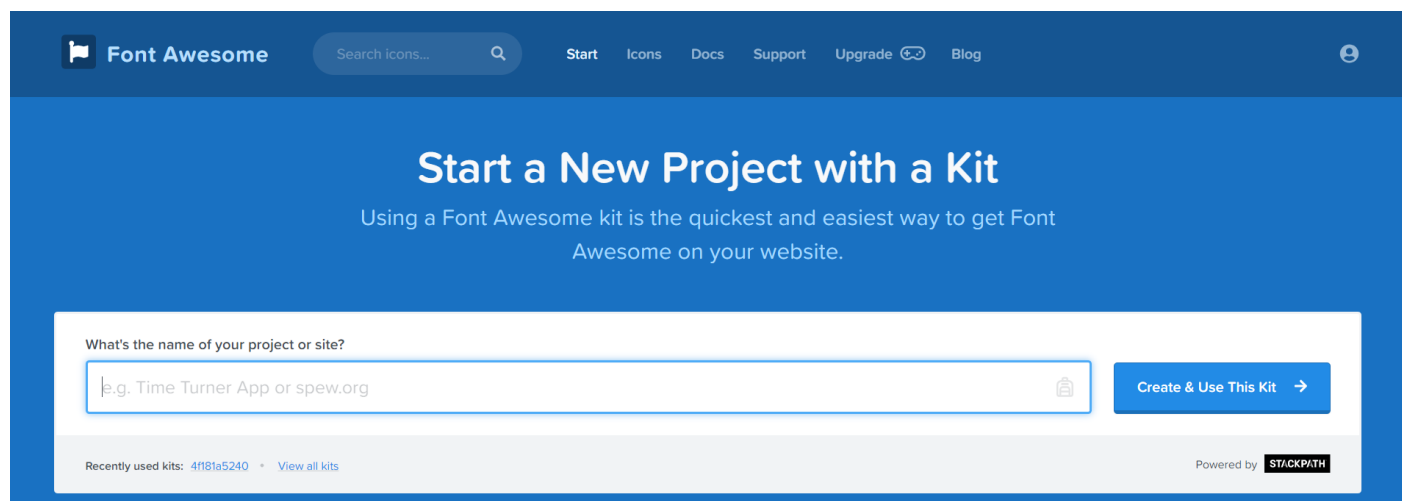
Font Awesome

Search icons...

Start Icons Docs Support Upgrade Blog

Start a New Project with a Kit

Using a Font Awesome kit is the quickest and easiest way to get Font Awesome on your website.

What's the name of your project or site?

e.g. Time Turner App or spew.org

Create & Use This Kit

Recently used kits: 4f181a5240 • View all kits

Powered by STACKPATH